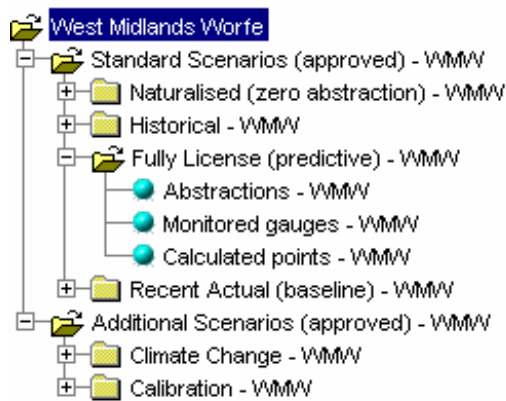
West Midlands Worfe
Standard Scenarios (approved) - WMW
Naturalised (zero abstraction) - WMW
Historical - WMW
Fully License (predictive) - WMW
Abstractions - WMW
Monitored gauges - WMW
Calculated points - WMW
Recent Actual (baseline) - WMW
Additional Scenarios (approved) - WMW
Climate Change - WMW
Calibration - WMW